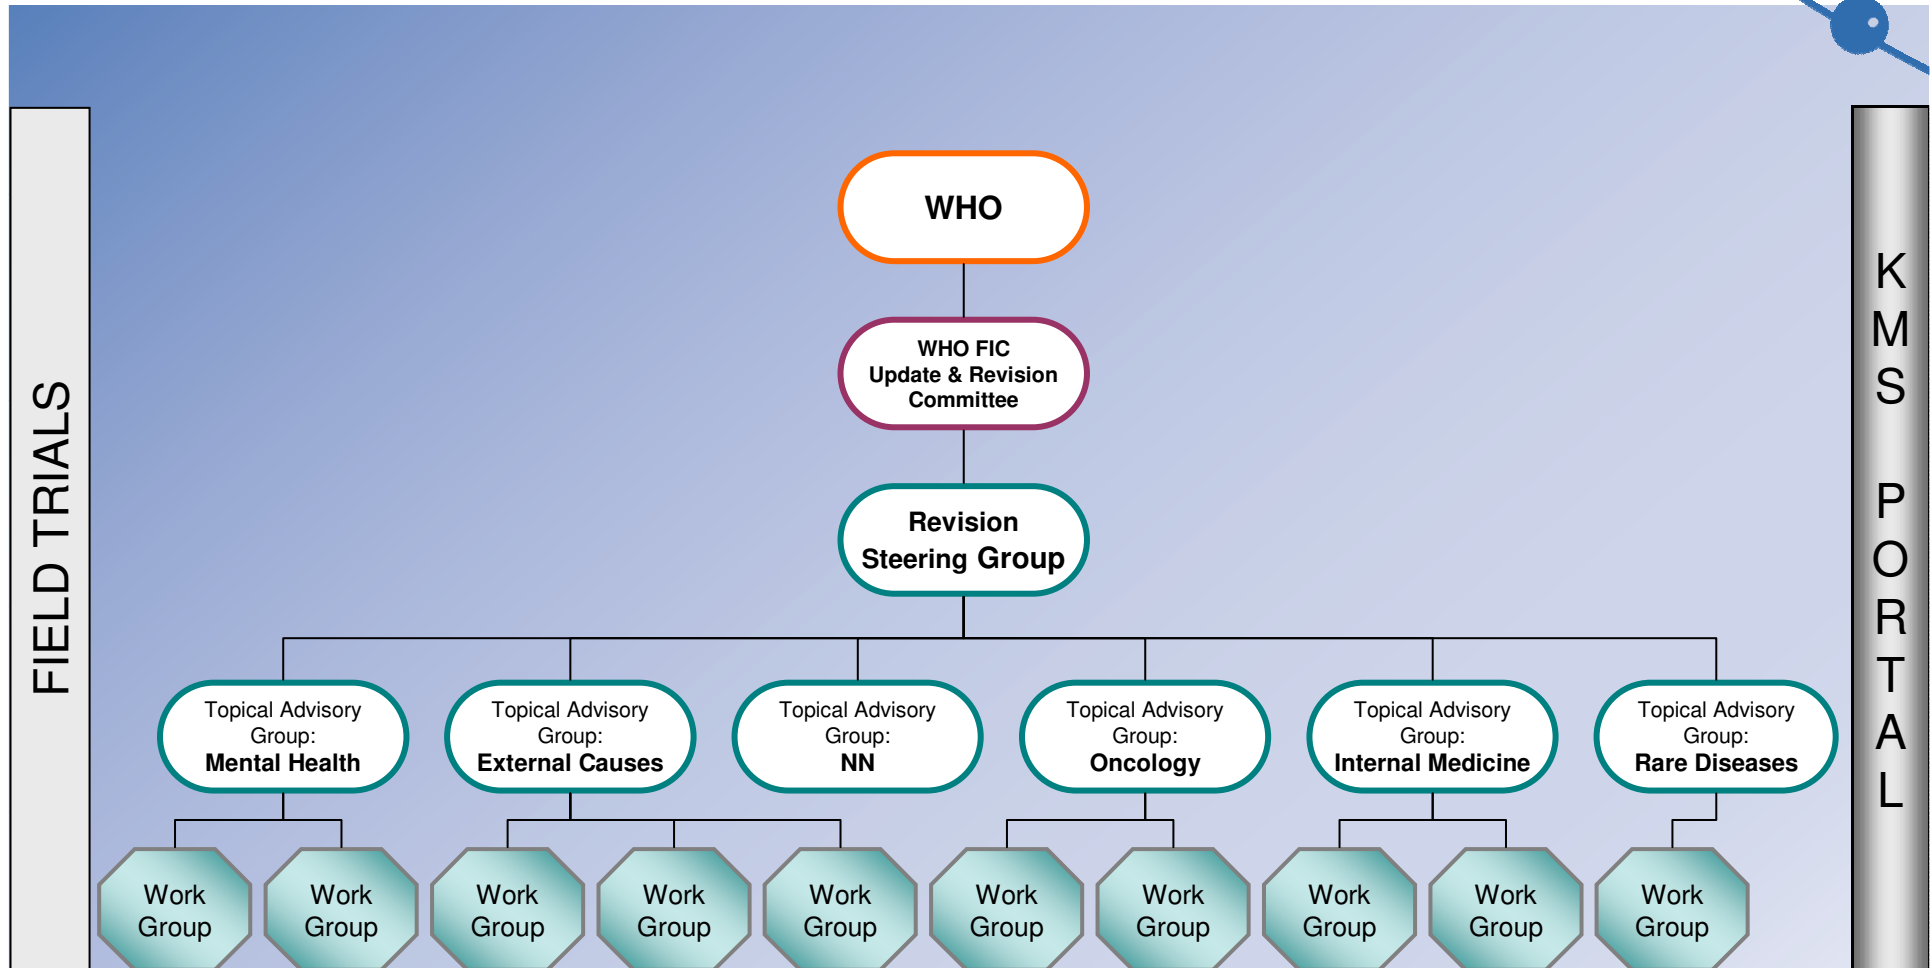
FIELD TRIALS

WHO

WHO FIC
Update & Revision
Committee

Revision
Steering Group

Topical Advisory Group:
Mental Health

Topical Advisory Group:
External Causes

Topical Advisory Group:
NN

Topical Advisory Group:
Oncology

Topical Advisory Group:
Internal Medicine

Topical Advisory Group:
Rare Diseases

Work Group

Work Group

Work Group

Work Group

Work Group

Work Group

Work Group

Work Group

Work Group

Work Group

KMS PORTAL